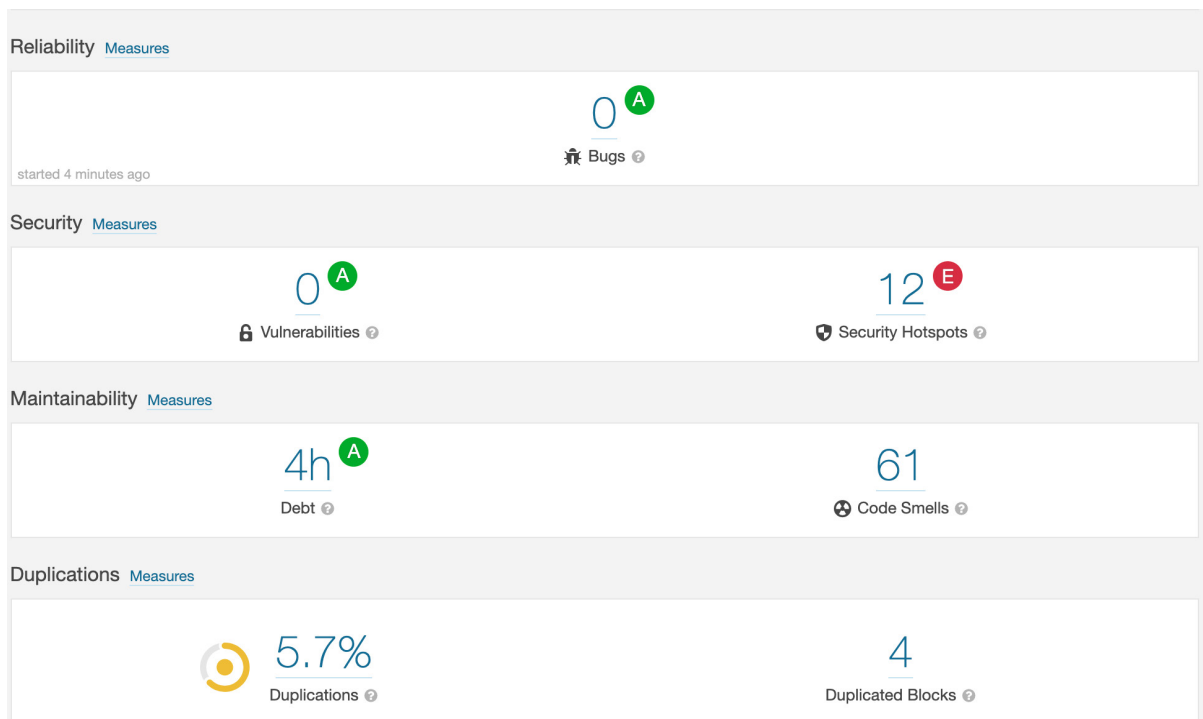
Reliability Measures

0 A

Bugs

started 4 minutes ago

Security Measures

0 A

Vulnerabilities

12 E

Security Hotspots

Maintainability Measures

4h A

Debt

61

Code Smells

Duplications Measures

5.7%

Duplications

4

Duplicated Blocks